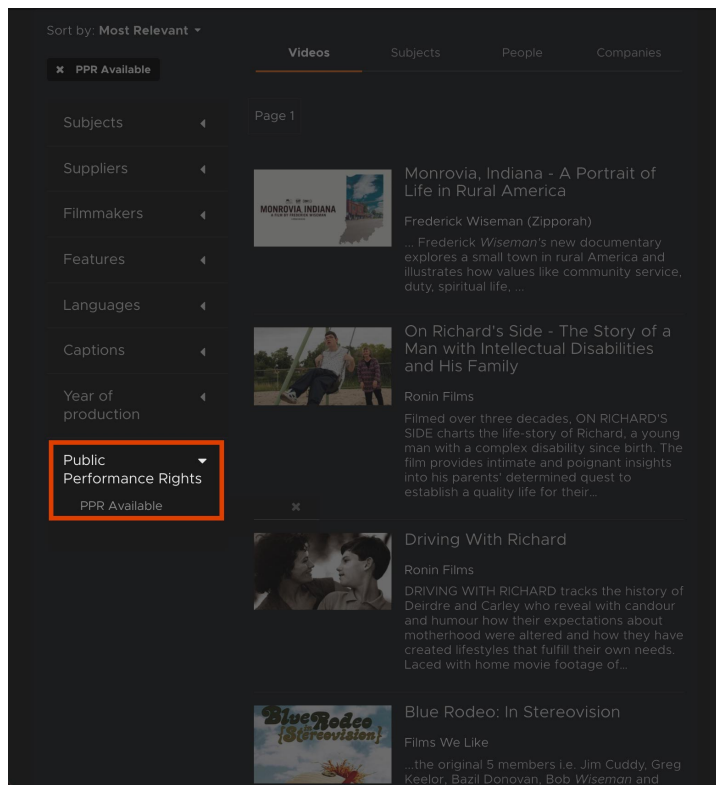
Sort by: Most Relevant

× PPR Available

Subjects

Suppliers

Filmmakers

Features

Languages

Captions

Year of production

Public Performance Rights

PPR Available

Videos Subjects People Companies

Page 1

MONROVIA INDIANA
A FILM BY FREDERICK WISEMAN

Monrovia, Indiana - A Portrait of Life in Rural America

Frederick Wiseman (Zipporah)

... Frederick Wiseman's new documentary explores a small town in rural America and illustrates how values like community service, duty, spiritual life, ...

On Richard's Side - The Story of a Man with Intellectual Disabilities and His Family

Ronin Films

Filmed over three decades, ON RICHARD'S SIDE charts the life-story of Richard, a young man with a complex disability since birth. The film provides intimate and poignant insights into his parents' determined quest to establish a quality life for their...

×

Driving With Richard

Ronin Films

DRIVING WITH RICHARD tracks the history of Deirdre and Carley who reveal with candour and humour how their expectations about motherhood were altered and how they have created lifestyles that fulfill their own needs. Laced with home movie footage of...

Blue Rodeo {Stereovision}

Blue Rodeo: In Stereovision

Films We Like

...the original 5 members i.e. Jim Cuddy, Greg Keelor, Bazil Donovan, Bob Wiseman and